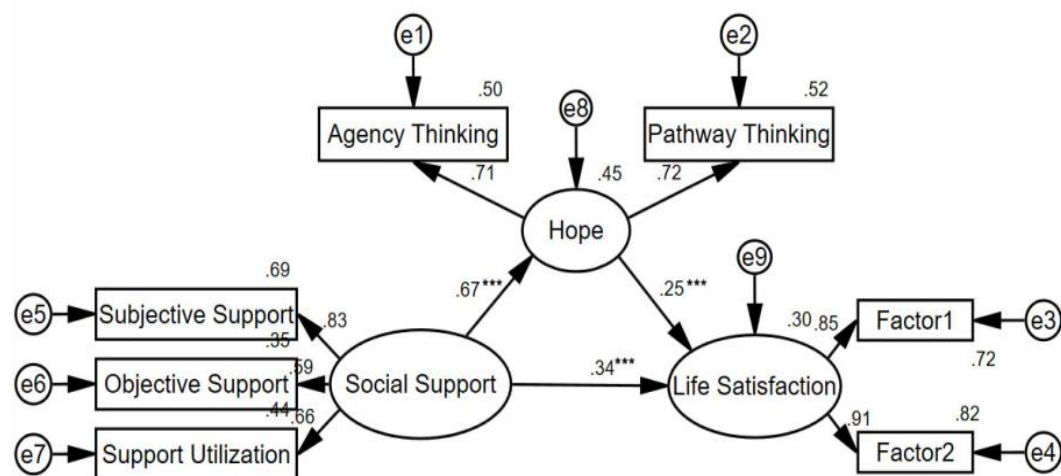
e1

e2

.50

.52

e8

Agency Thinking

Pathway Thinking

.71

.45

.72

Hope

.69

e9

.67***

.25***

e5

Subjective Support

.83

.35

.30

.85

Factor1

e3

.59

.34***

.72

e6

Objective Support

Social Support

Life Satisfaction

.44

.66

.91

.82

e7

Support Utilization

Factor2

e4